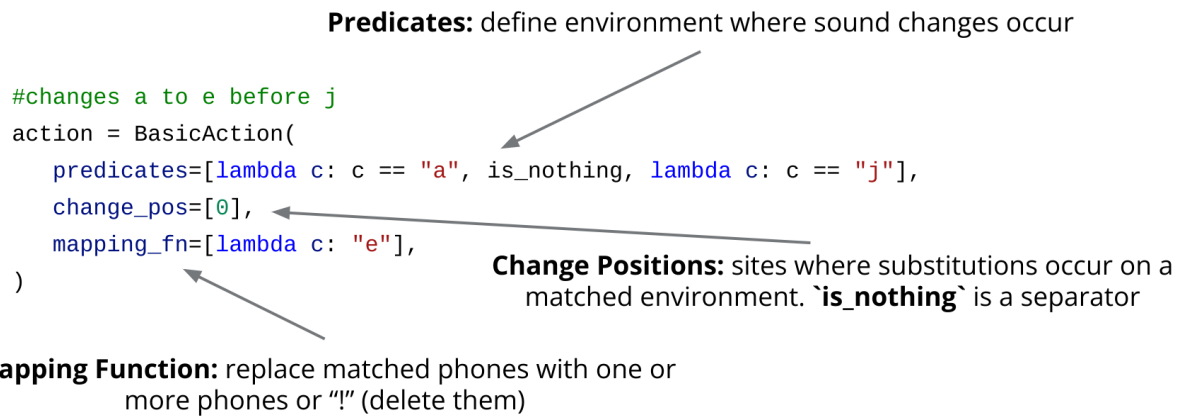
**Predicates:** define environment where sound changes occur

```
#changes a to e before j
action = BasicAction(
    predicates=[lambda c: c == "a", is_nothing, lambda c: c == "j"],
    change_pos=[0],
    mapping_fn=[lambda c: "e"],
)
```

**Change Positions:** sites where substitutions occur on a matched environment. **`is_nothing`** is a separator

**apping Function:** replace matched phones with one or more phones or "!" (delete them)